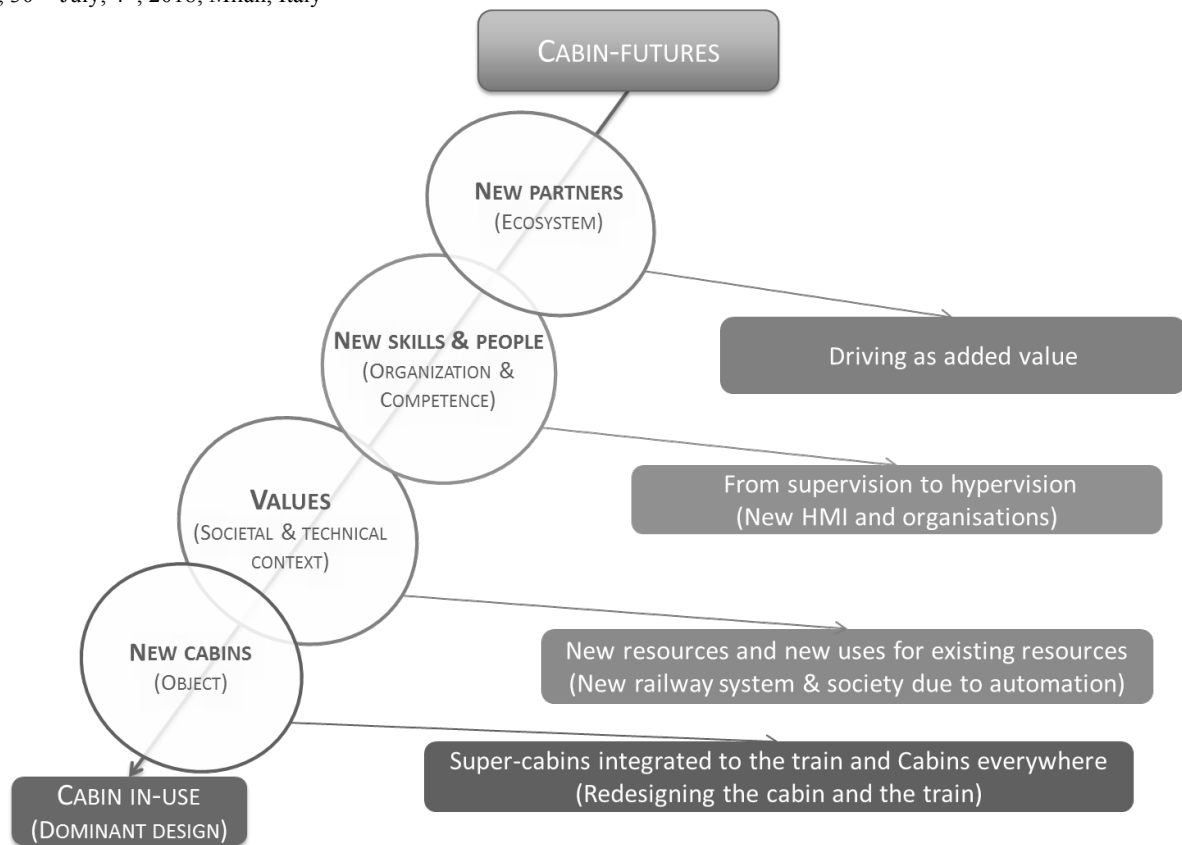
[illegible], 30 – July, 4, 2018, Milan, Italy

CABIN-FUTURES

NEW PARTNERS
(ECOSYSTEM)

Driving as added value

NEW SKILLS & PEOPLE
(ORGANIZATION & COMPETENCE)

From supervision to hypervision
(New HMI and organisations)

VALUES
(SOCIETAL & TECHNICAL CONTEXT)

New resources and new uses for existing resources
(New railway system & society due to automation)

NEW CABINS
(OBJECT)

Super-cabins integrated to the train and Cabins everywhere
(Redesigning the cabin and the train)

CABIN IN-USE
(DOMINANT DESIGN)